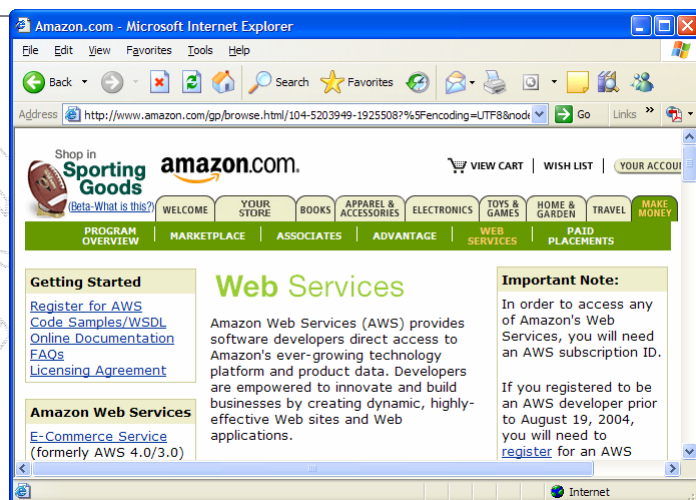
Amazon.com - Microsoft Internet Explorer

File Edit View Favorites Tools Help

Back Search Favorites

Address http://www.amazon.com/gp/browse.html/104-5203949-1925508?%5Fencoding=UTF8&node Go Links

Shop in Sporting Goods (Beta-What is this?)

amazon.com.

VIEW CART | WISH LIST | YOUR ACCOU

WELCOME | YOUR STORE | BOOKS | APPAREL & ACCESSORIES | ELECTRONICS | TOYS & GAMES | HOME & GARDEN | TRAVEL | MAKE MONEY

PROGRAM OVERVIEW | MARKETPLACE | ASSOCIATES | ADVANTAGE | WEB SERVICES | PAID PLACEMENTS

Getting Started
Register for AWS
Code Samples/WSDL
Online Documentation
FAQs
Licensing Agreement

Amazon Web Services
E-Commerce Service
(formerly AWS 4.0/3.0)

Web Services

Amazon Web Services (AWS) provides software developers direct access to Amazon's ever-growing technology platform and product data. Developers are empowered to innovate and build businesses by creating dynamic, highly-effective Web sites and Web applications.

Important Note:
In order to access any of Amazon's Web Services, you will need an AWS subscription ID.

If you registered to be an AWS developer prior to August 19, 2004, you will need to register for an AWS

Internet